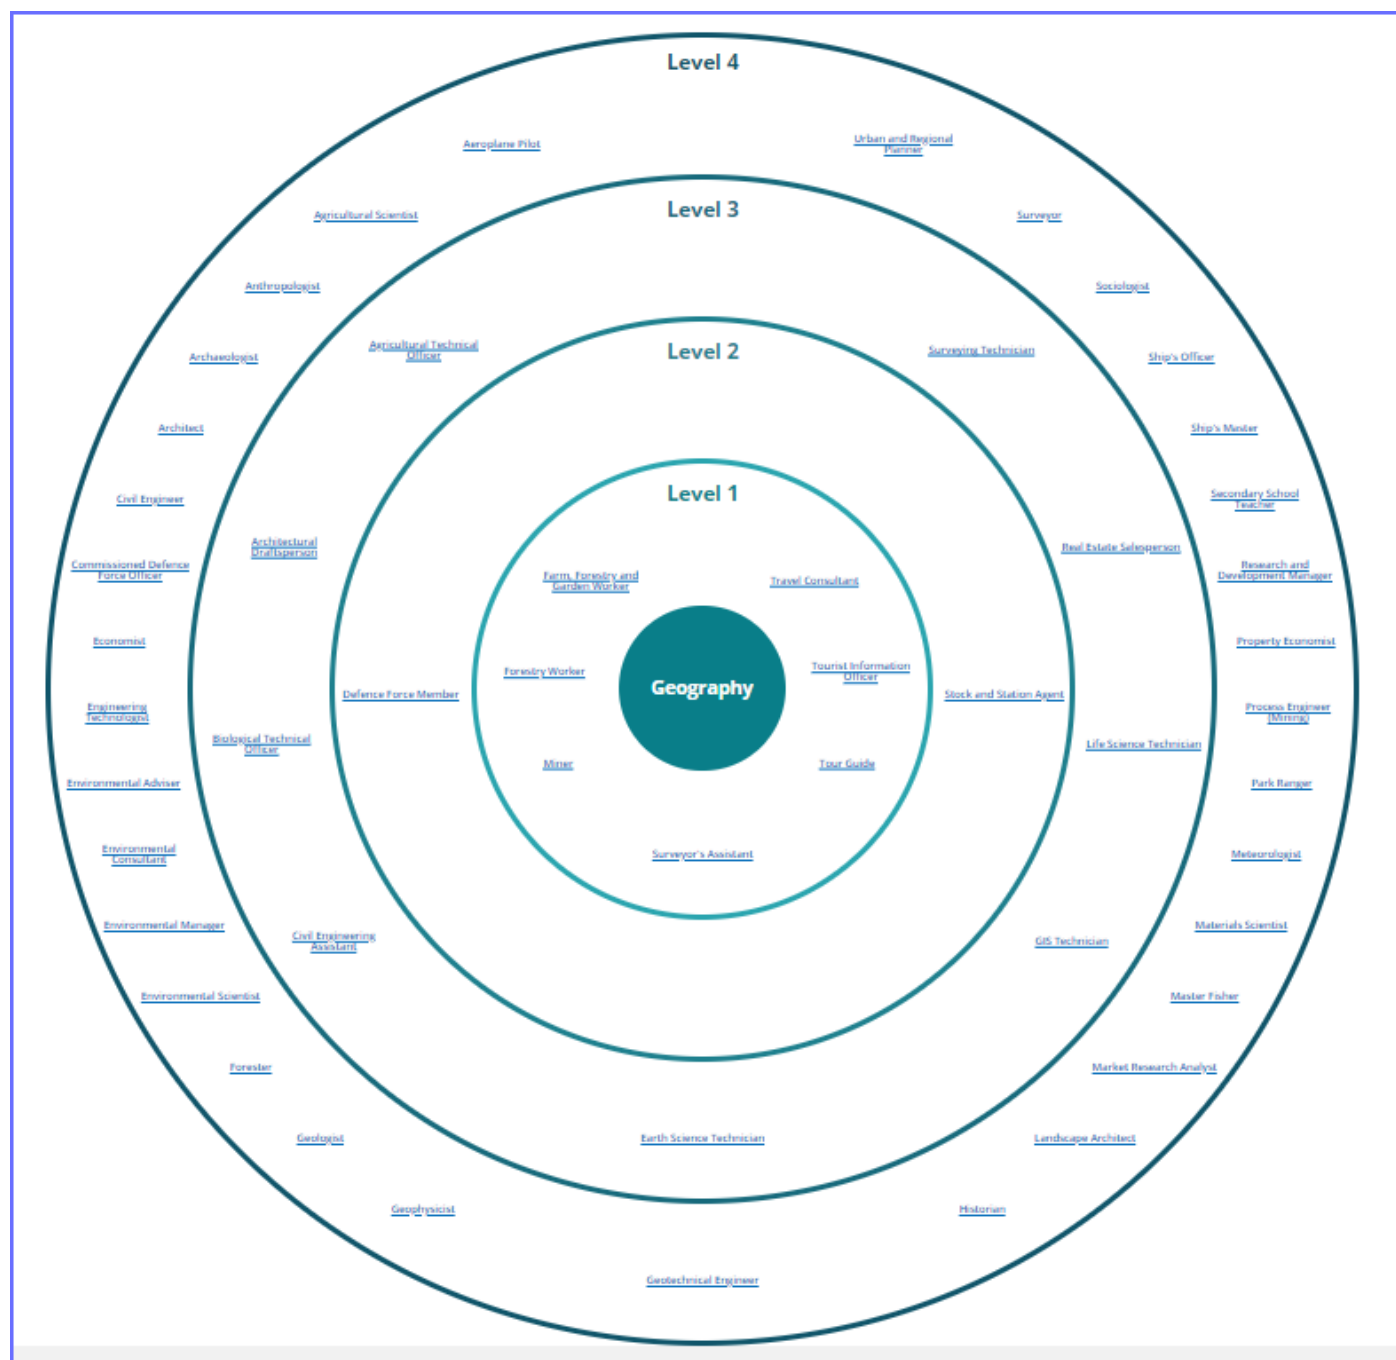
Level 4

Aeroplane Pilot

Urban and Regional Planner

Agricultural Scientist

Surveyor

Anthropologist

Sociologist

Archaeologist

Ship's Officer

Architect

Ship's Master

Civil Engineer

Secondary School Teacher

Commissioned Defence Force Officer

Research and Development Manager

Economist

Property Economist

Engineering Technologist

Process Engineer (Mining)

Environmental Adviser

Park Ranger

Environmental Consultant

Meteorologist

Environmental Manager

Materials Scientist

Environmental Scientist

Master Fisher

Forester

Market Research Analyst

Geologist

Landscape Architect

Geophysicist

Historian

Geotechnical Engineer

Level 3

Agricultural Technical Officer

Surveying Technician

Architectural Draftsperson

Real Estate Salesperson

Biological Technical Officer

Stock and Station Agent

Life Science Technician

Civil Engineering Assistant

GIS Technician

Earth Science Technician

Level 2

Defence Force Member

Level 1

Farm, Forestry and Garden Worker

Travel Consultant

Forestry Worker

Geography

Tourist Information Officer

Miner

Tour Guide

Surveyor's Assistant